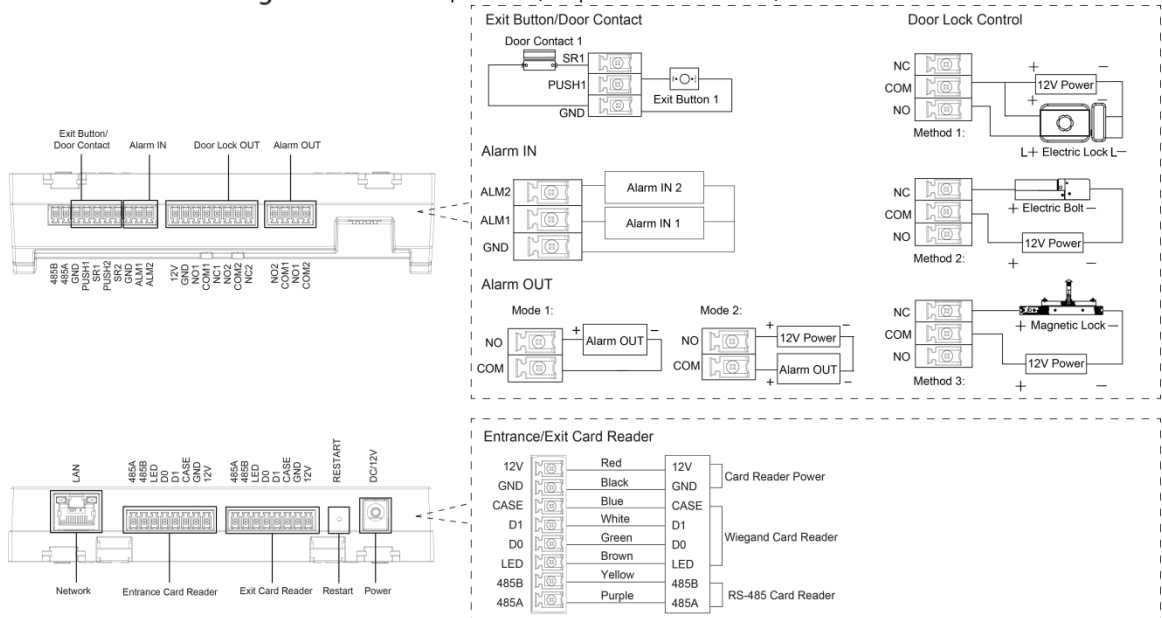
Exit Button/Door Contact

Door Contact 1
SR1
PUSH1
GND
Exit Button 1

Door Lock Control

NC
COM
NO
12V Power
+ −
+
Method 1:
L+ Electric Lock L−

Exit Button/ Door Contact
Alarm IN
Door Lock OUT
Alarm OUT

485B 485A GND PUSH1 SR1 PUSH2 SR2 GND ALM1 ALM2
12V GND NO1 COM1 NC1 NO2 COM2 NC2
NO2 COM1 NO1 COM2

Alarm IN

ALM2
Alarm IN 2
ALM1
Alarm IN 1
GND

NC
COM
NO
+ Electric Bolt −
12V Power
Method 2:
+ −

Alarm OUT

Mode 1:
NO
COM
+ Alarm OUT −

Mode 2:
NO
COM
+ 12V Power −
+ Alarm OUT −

NC
COM
NO
+ Magnetic Lock −
12V Power
Method 3:
+ −

LAN
485A 485B LED D0 D1 CASE GND 12V
485A 485B LED D0 D1 CASE GND 12V
RESTART
DC/12V

Network
Entrance Card Reader
Exit Card Reader
Restart
Power

Entrance/Exit Card Reader

| | | | |
|---|---|---|---|
| 12V | Red | 12V | Card Reader Power |
| GND | Black | GND | |
| CASE | Blue | CASE | Wiegand Card Reader |
| D1 | White | D1 | |
| D0 | Green | D0 | |
| LED | Brown | LED | |
| 485B | Yellow | 485B | RS-485 Card Reader |
| 485A | Purple | 485A | |